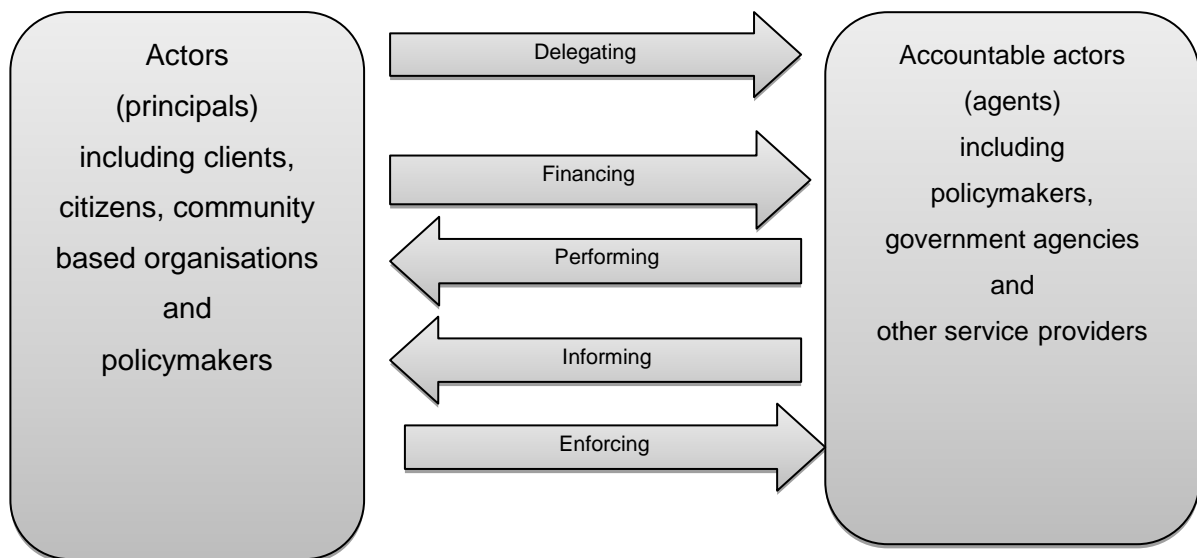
Actors
(principals)
including clients,
citizens, community
based organisations
and
policymakers

Delegating

Financing

Performing

Informing

Enforcing

Accountable actors
(agents)
including
policymakers,
government agencies
and
other service providers